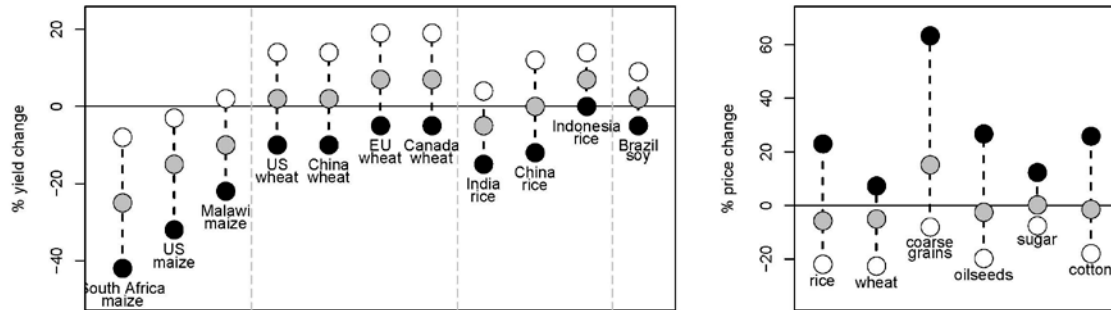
20
0
-20
-40
% yield change
South Africa maize
US maize
Malawi maize
US wheat
China wheat
EU wheat
Canada wheat
India rice
China rice
Indonesia rice
Brazil soy

60
40
20
0
-20
% price change
rice
wheat
coarse grains
oilseeds
sugar
cotton